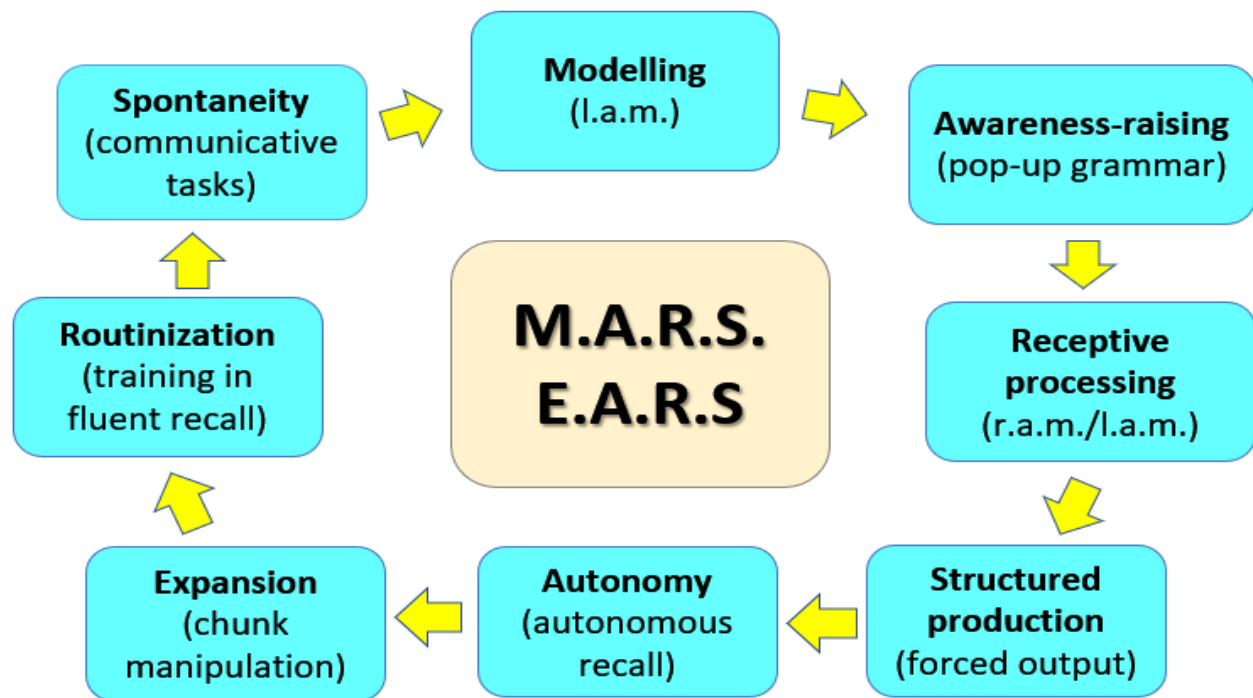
Spontaneity
(communicative tasks)

Modelling
(l.a.m.)

Awareness-raising
(pop-up grammar)

M.A.R.S.
E.A.R.S

Routinization
(training in fluent recall)

Receptive processing
(r.a.m./l.a.m.)

Expansion
(chunk manipulation)

Autonomy
(autonomous recall)

Structured production
(forced output)